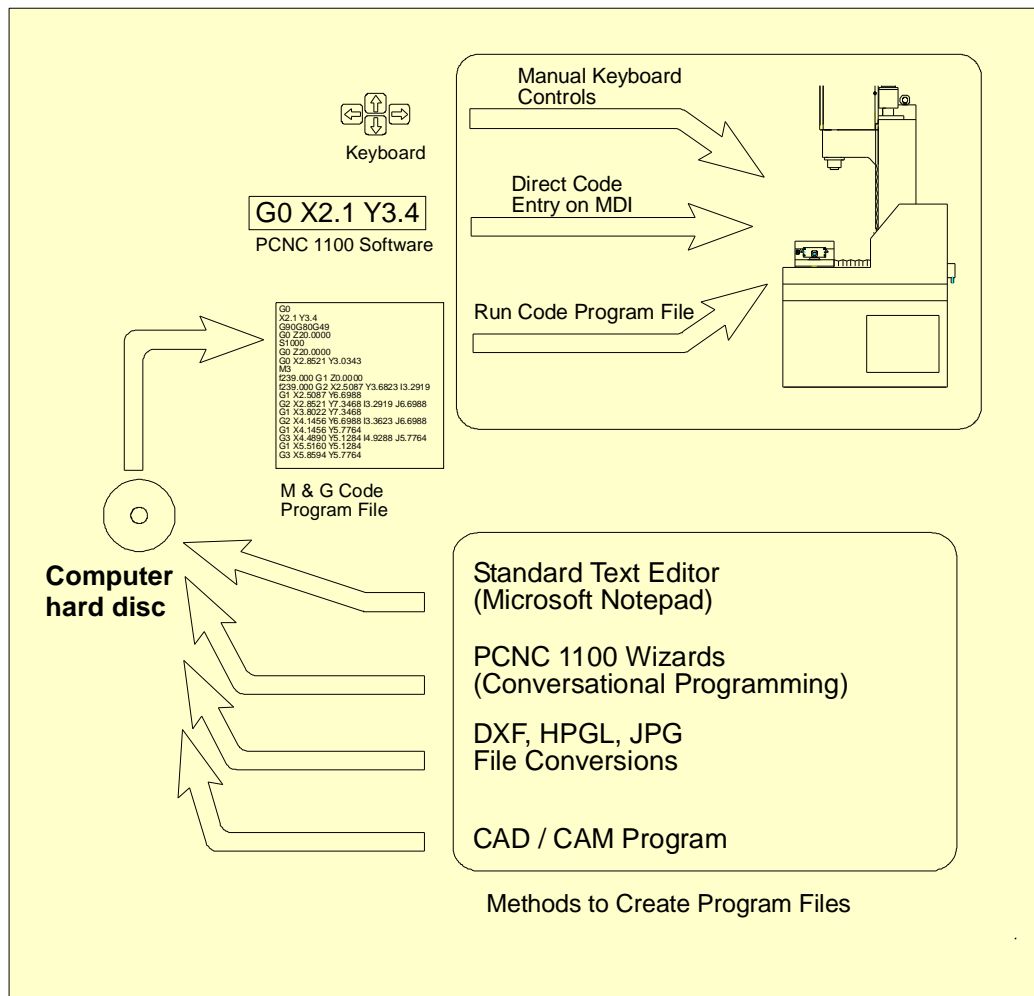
Keyboard

G0 X2.1 Y3.4

PCNC 1100 Software

Manual Keyboard Controls

Direct Code Entry on MDI

Run Code Program File

G0
X2.1 Y3.4
G90G80G49
G0 Z20.0000
S1000
G0 Z20.0000
G0 X2.8521 Y3.0343
M3
f239.000 G1 Z0.0000
f239.000 G2 X2.5087 Y3.6823 I3.2919
G1 X2.5087 Y6.6988
G2 X2.8521 Y7.3468 I3.2919 J6.6988
G1 X3.8022 Y7.3468
G2 X4.1456 Y6.6988 I3.3623 J6.6988
G1 X4.1456 Y5.7764
G3 X4.4890 Y5.1284 I4.9288 J5.7764
G1 X5.5160 Y5.1284
G3 X5.8594 Y5.7764

M & G Code Program File

Computer hard disc

Standard Text Editor (Microsoft Notepad)

PCNC 1100 Wizards (Conversational Programming)

DXF, HPGL, JPG File Conversions

CAD / CAM Program

Methods to Create Program Files